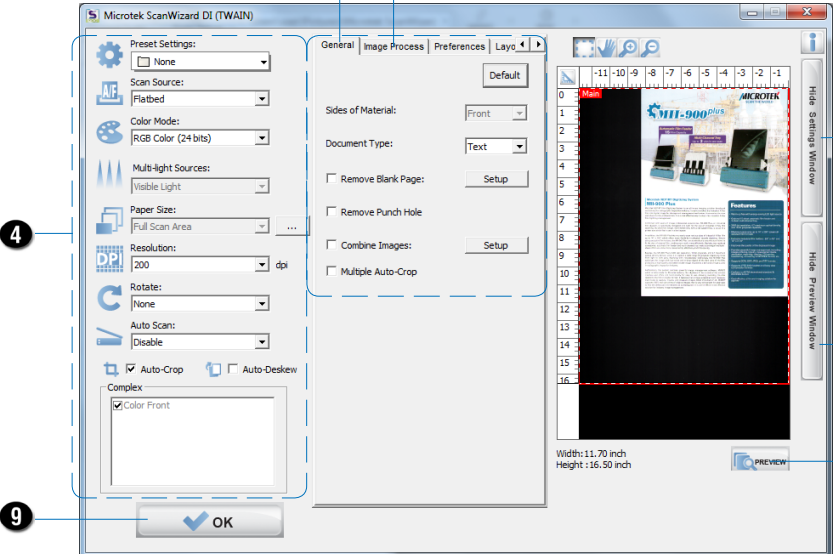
Microtek ScanWizard DI (TWAIN)

Preset Settings:
None
Scan Source:
Flatbed
Color Mode:
RGB Color (24 bits)
Multi-light Sources:
Visible Light
Paper Size:
Full Scan Area
...
Resolution:
200
dpi
Rotate:
None
Auto Scan:
Disable
Auto-Crop
Auto-Deskew
Complex
Color Front

4

9

OK

General
Image Process
Preferences
Layo

Default
Sides of Material:
Front
Document Type:
Text
Remove Blank Page:
Setup
Remove Punch Hole
Combine Images:
Setup
Multiple Auto-Crop

-11 -10 -9 -8 -7 -6 -5 -4 -3 -2 -1
0 1 2 3 4 5 6 7 8 9 10 11 12 13 14 15 16
Main
MICROTEK
MII-900 plus
Features

Width: 11.70 inch
Height : 16.50 inch
PREVIEW

Hide Settings Window
Hide Preview Window